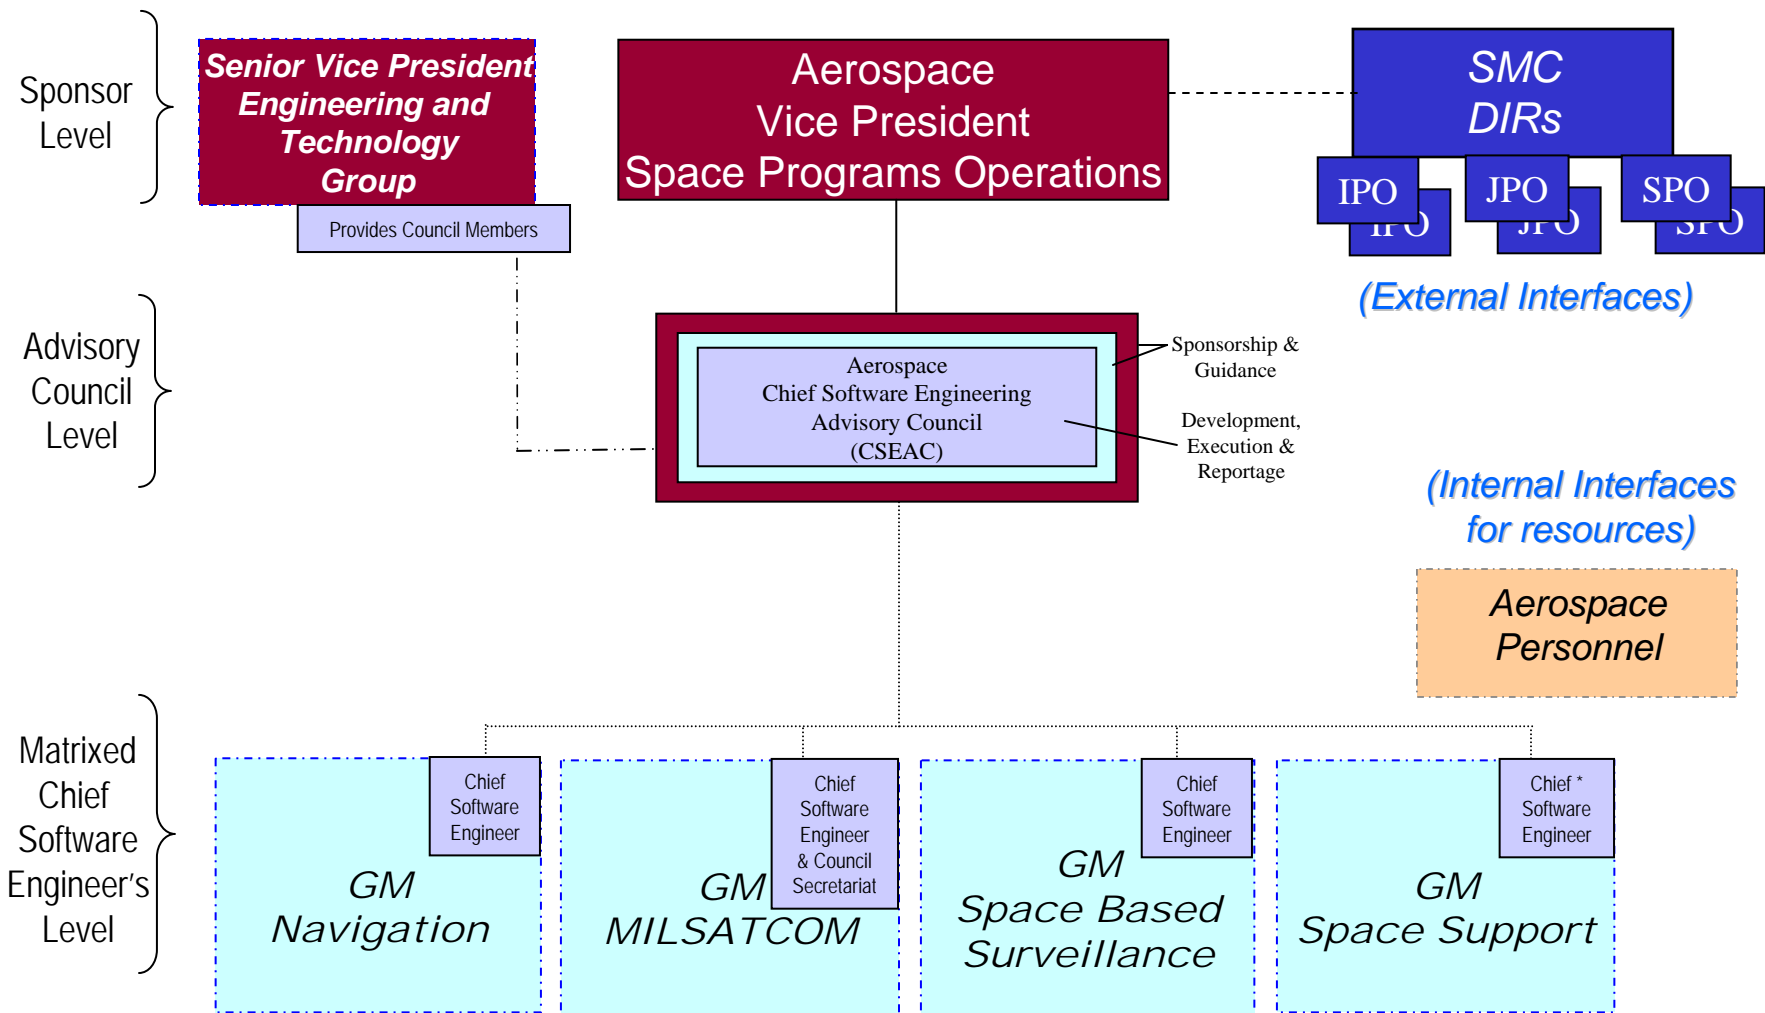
Sponsor Level

Senior Vice President Engineering and Technology Group

Provides Council Members

Aerospace Vice President Space Programs Operations

SMC DIRs

IPO

IPO

JPO

JPO

SPO

SPO

(External Interfaces)

Advisory Council Level

Aerospace Chief Software Engineering Advisory Council (CSEAC)

Sponsorship & Guidance

Development, Execution & Reportage

(Internal Interfaces for resources)

Aerospace Personnel

Matrixed Chief Software Engineer's Level

Chief Software Engineer

GM Navigation

Chief Software Engineer & Council Secretariat

GM MILSATCOM

Chief Software Engineer

GM Space Based Surveillance

Chief * Software Engineer

GM Space Support